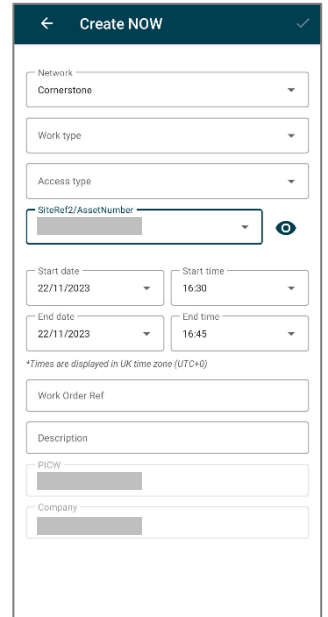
Create NOW

Network
Cornerstone

Work type

Access type

SiteRef2/AssetNumber
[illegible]

Start date
22/11/2023

Start time
16:30

End date
22/11/2023

End time
16:45

*Times are displayed in UK time zone (UTC+0)

Work Order Ref

Description

PICW
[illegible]

Company
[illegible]